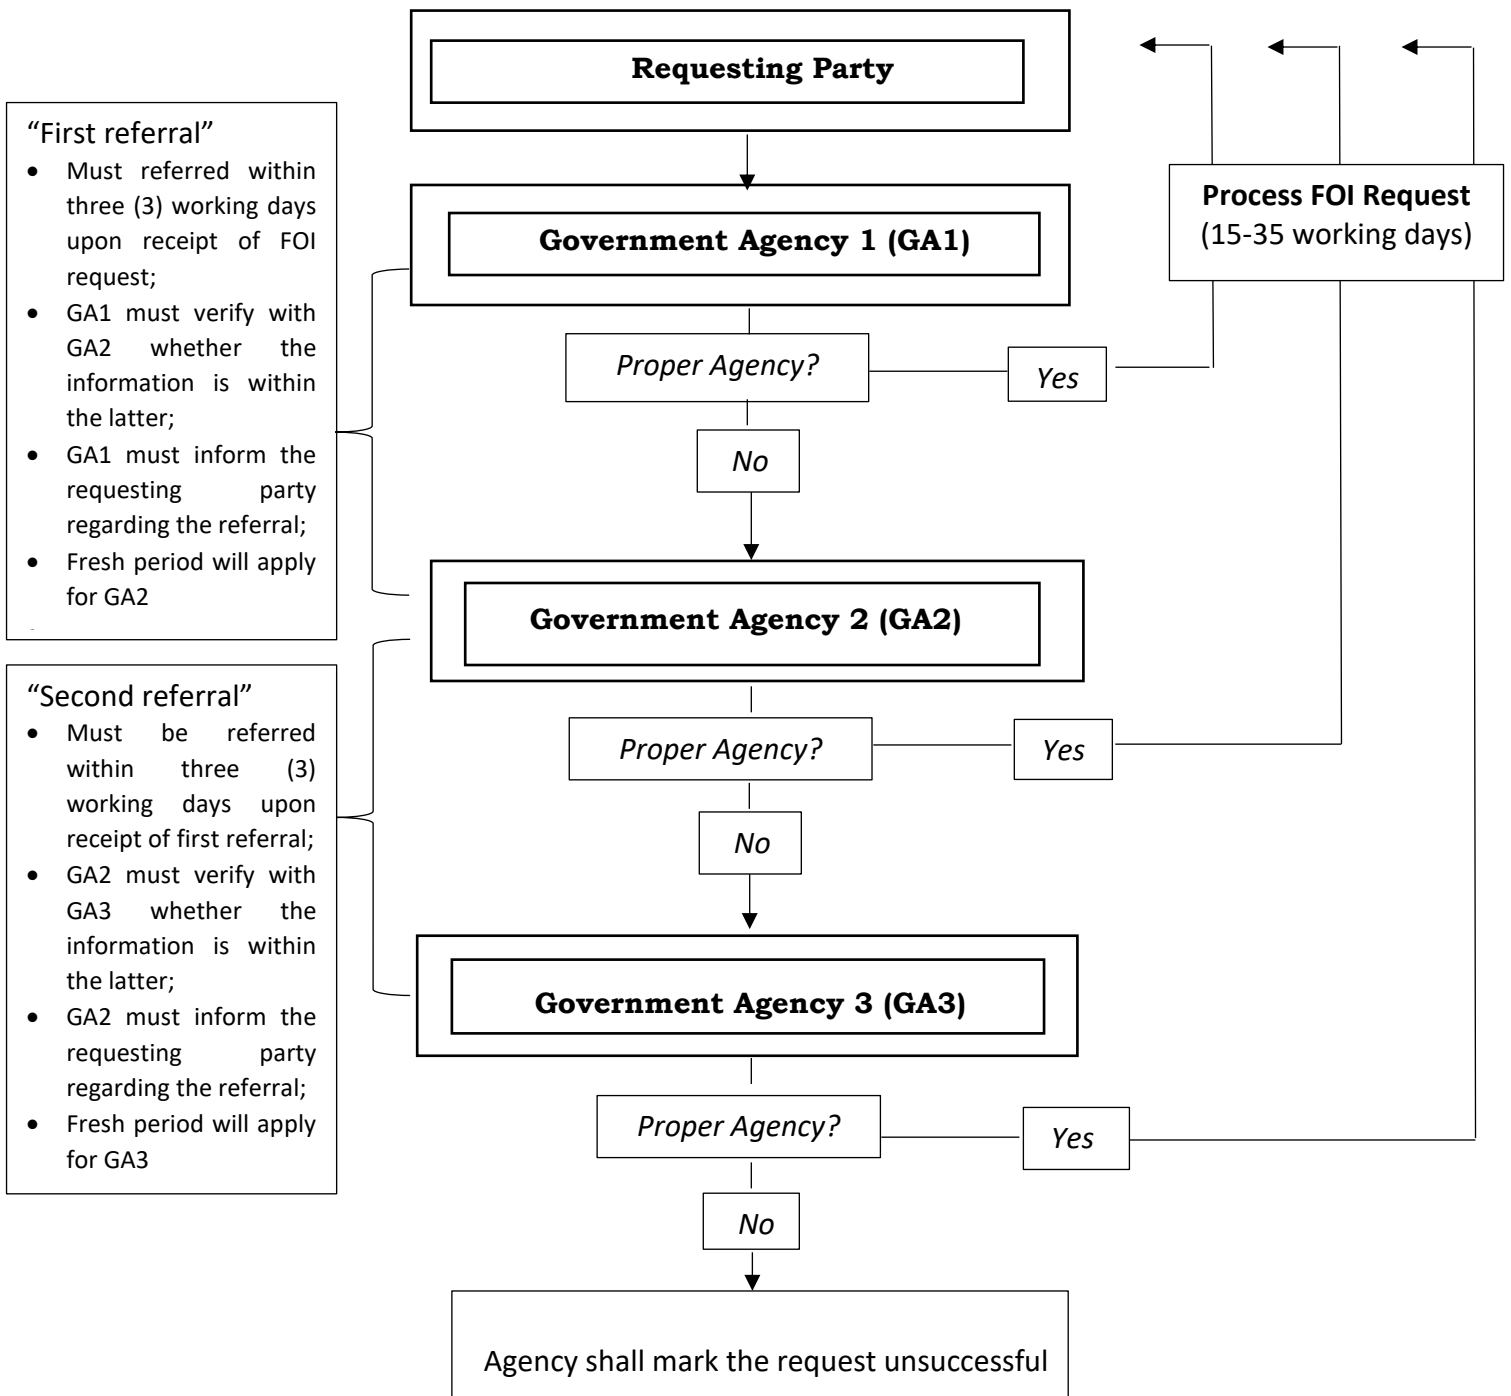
Requesting Party

"First referral"

- Must referred within three (3) working days upon receipt of FOI request;
- GA1 must verify with GA2 whether the information is within the latter;
- GA1 must inform the requesting party regarding the referral;
- Fresh period will apply for GA2

Government Agency 1 (GA1)

Process FOI Request (15-35 working days)

Proper Agency?

Yes

No

Government Agency 2 (GA2)

"Second referral"

- Must be referred within three (3) working days upon receipt of first referral;
- GA2 must verify with GA3 whether the information is within the latter;
- GA2 must inform the requesting party regarding the referral;
- Fresh period will apply for GA3

Proper Agency?

Yes

No

Government Agency 3 (GA3)

Proper Agency?

Yes

No

Agency shall mark the request unsuccessful